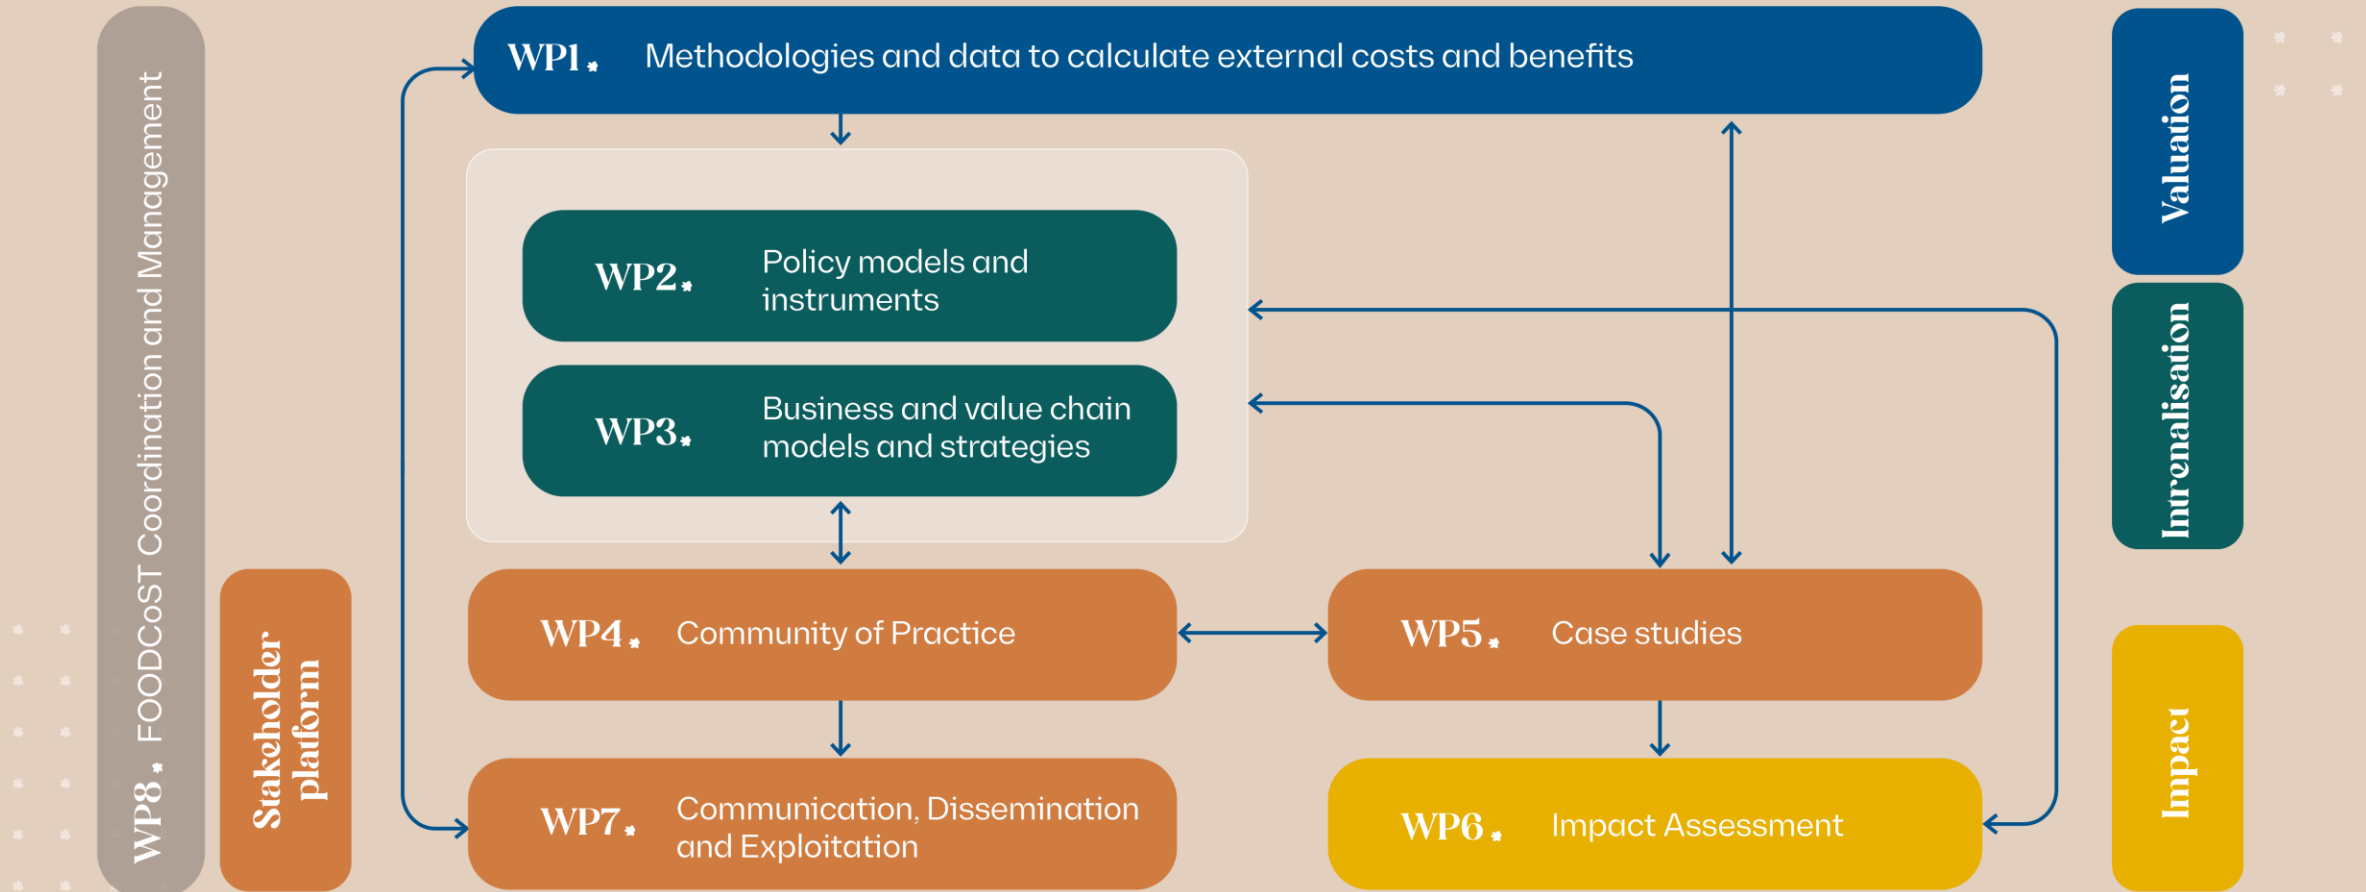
WP8. FOODCoST Coordination and Management

Stakeholder platform

WP1. Methodologies and data to calculate external costs and benefits

WP2. Policy models and instruments

WP3. Business and value chain models and strategies

WP4. Community of Practice

WP5. Case studies

WP7. Communication, Dissemination and Exploitation

WP6. Impact Assessment

Valuation

Intrenalisation

Impact